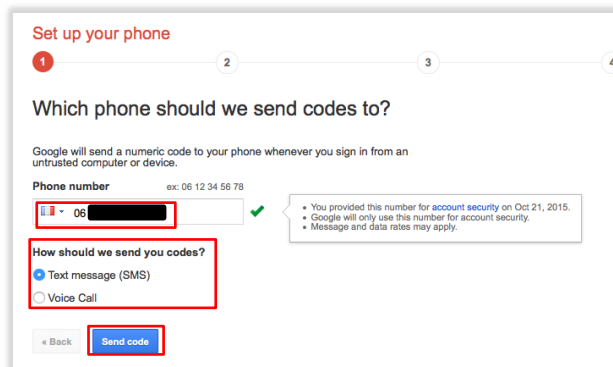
Set up your phone

1 2 3 4

Which phone should we send codes to?

Google will send a numeric code to your phone whenever you sign in from an untrusted computer or device.

Phone number ex: 06 12 34 56 78

06 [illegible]

• You provided this number for account security on Oct 21, 2015.
• Google will only use this number for account security.
• Message and data rates may apply.

How should we send you codes?

Text message (SMS)

Voice Call

« Back Send code